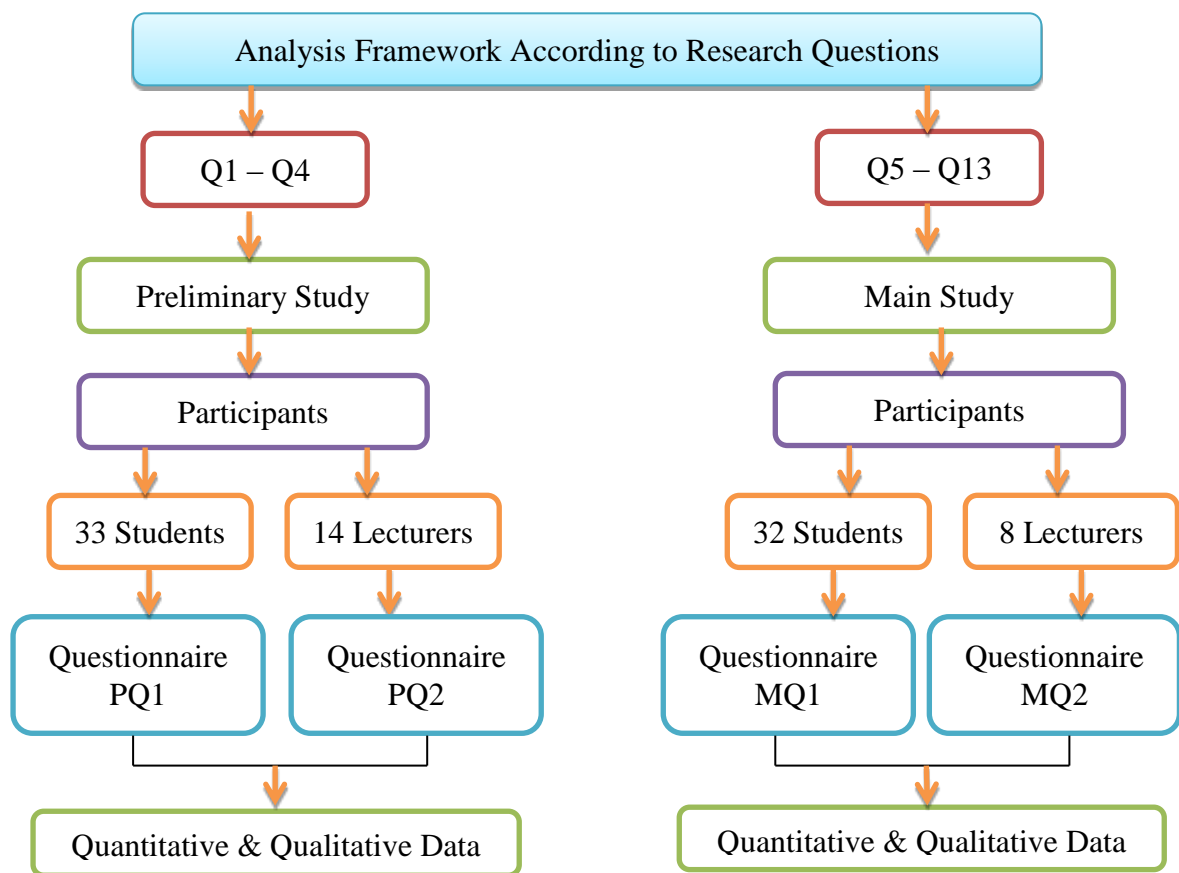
Analysis Framework According to Research Questions

Q1 – Q4

Preliminary Study

Participants

33 Students

14 Lecturers

Questionnaire PQ1

Questionnaire PQ2

Quantitative & Qualitative Data

Q5 – Q13

Main Study

Participants

32 Students

8 Lecturers

Questionnaire MQ1

Questionnaire MQ2

Quantitative & Qualitative Data